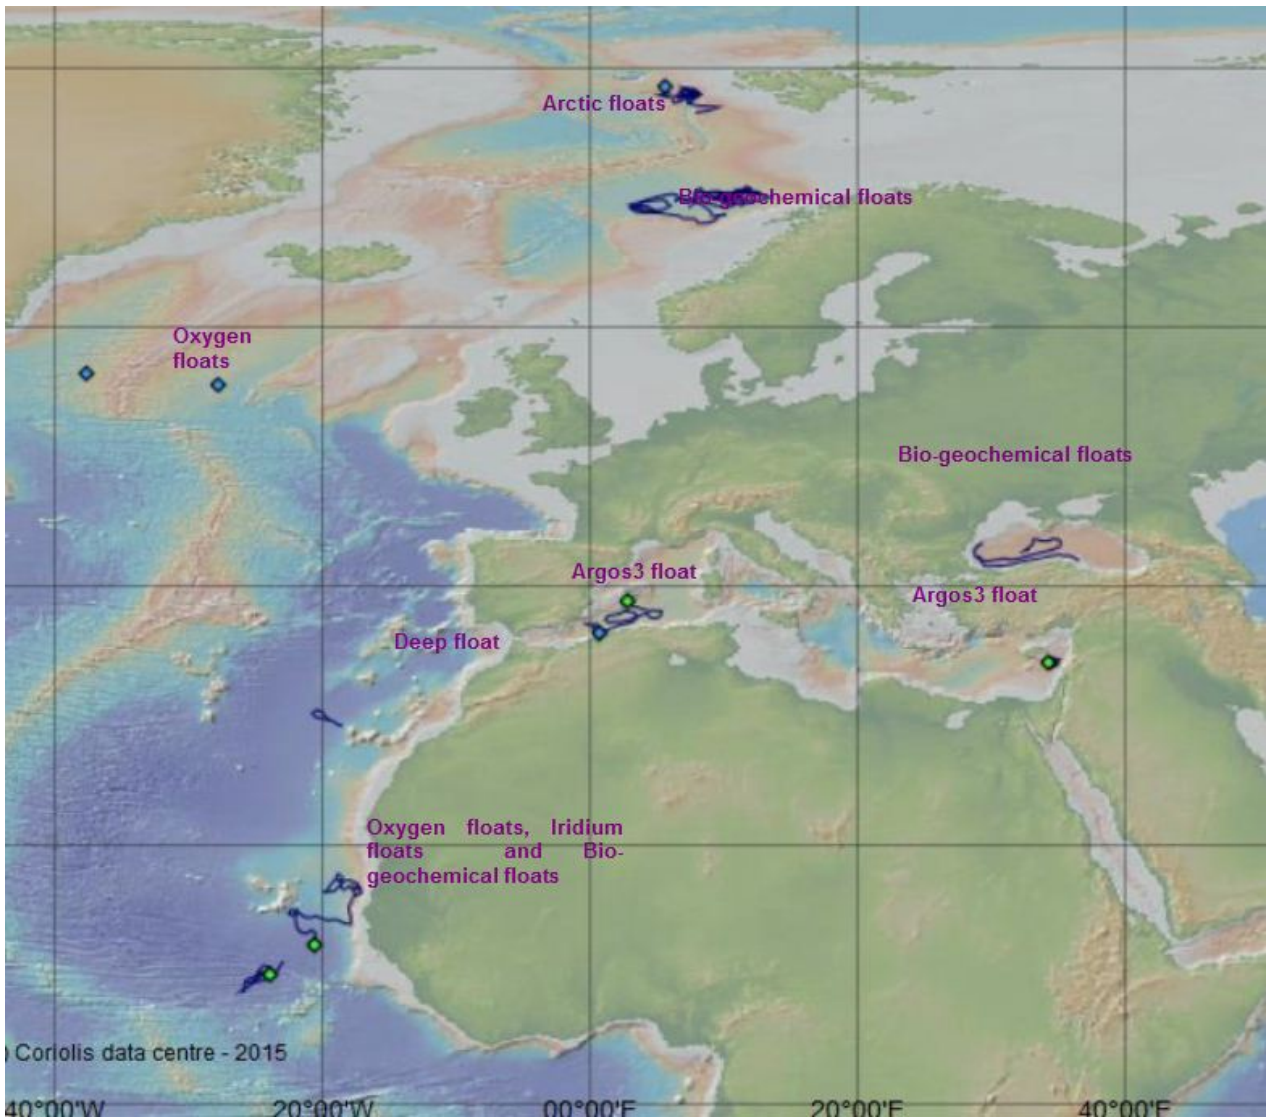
Arctic floats

Bio-geochemical floats

Oxygen floats

Bio-geochemical floats

Argos3 float

Argos3 float

Deep float

Oxygen floats, Iridium floats and Bio-geochemical floats

) Coriolis data centre - 2015

40°00'W

20°00'W

00°00'E

20°00'E

40°00'E